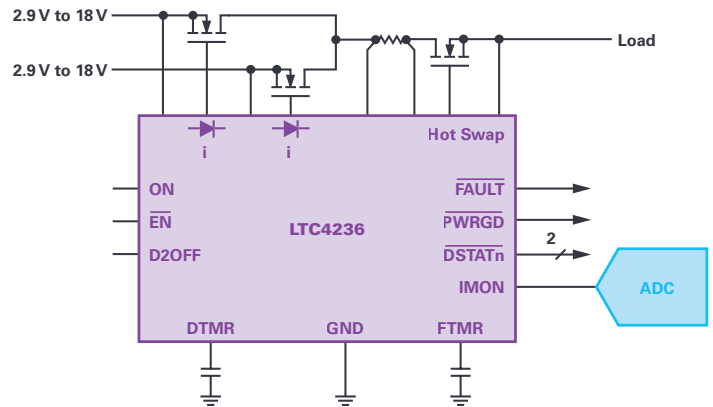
2.9 V to 18 V

2.9 V to 18 V

Load

i

i

Hot Swap

ON

$\overline{\text{EN}}$

D2OFF

LTC4236

$\overline{\text{FAULT}}$

$\overline{\text{PWRGD}}$

$\overline{\text{DSTATn}}$

2

IMON

ADC

DTMR

GND

FTMR